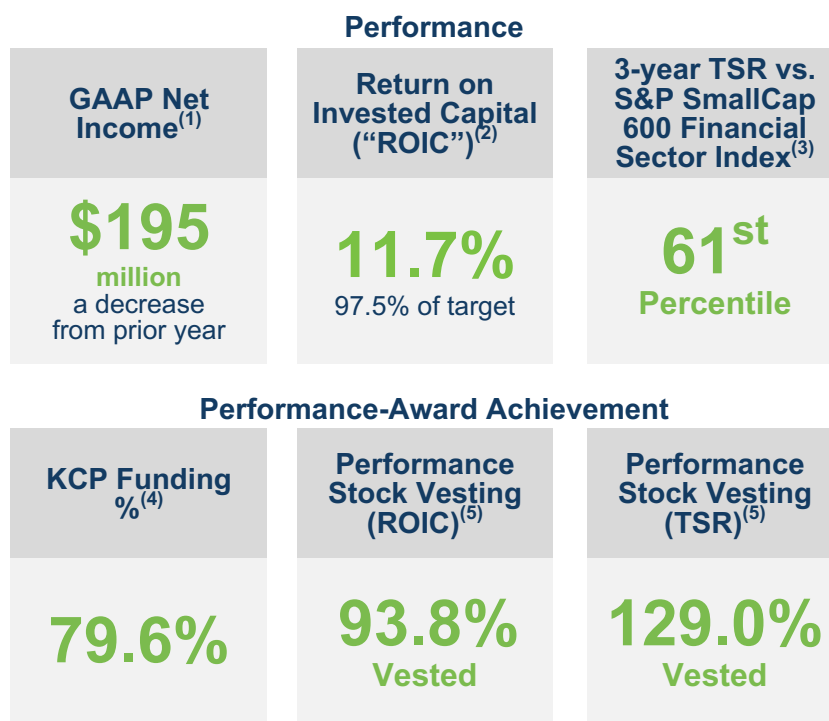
Performance

GAAP Net Income$^{(1)}$

$195 million
a decrease from prior year

Return on Invested Capital (“ROIC”)$^{(2)}$

11.7%
97.5% of target

3-year TSR vs. S&P SmallCap 600 Financial Sector Index$^{(3)}$

61$^{st}$
Percentile

Performance-Award Achievement

KCP Funding %$^{(4)}$

79.6%

Performance Stock Vesting (ROIC)$^{(5)}$

93.8%
Vested

Performance Stock Vesting (TSR)$^{(5)}$

129.0%
Vested